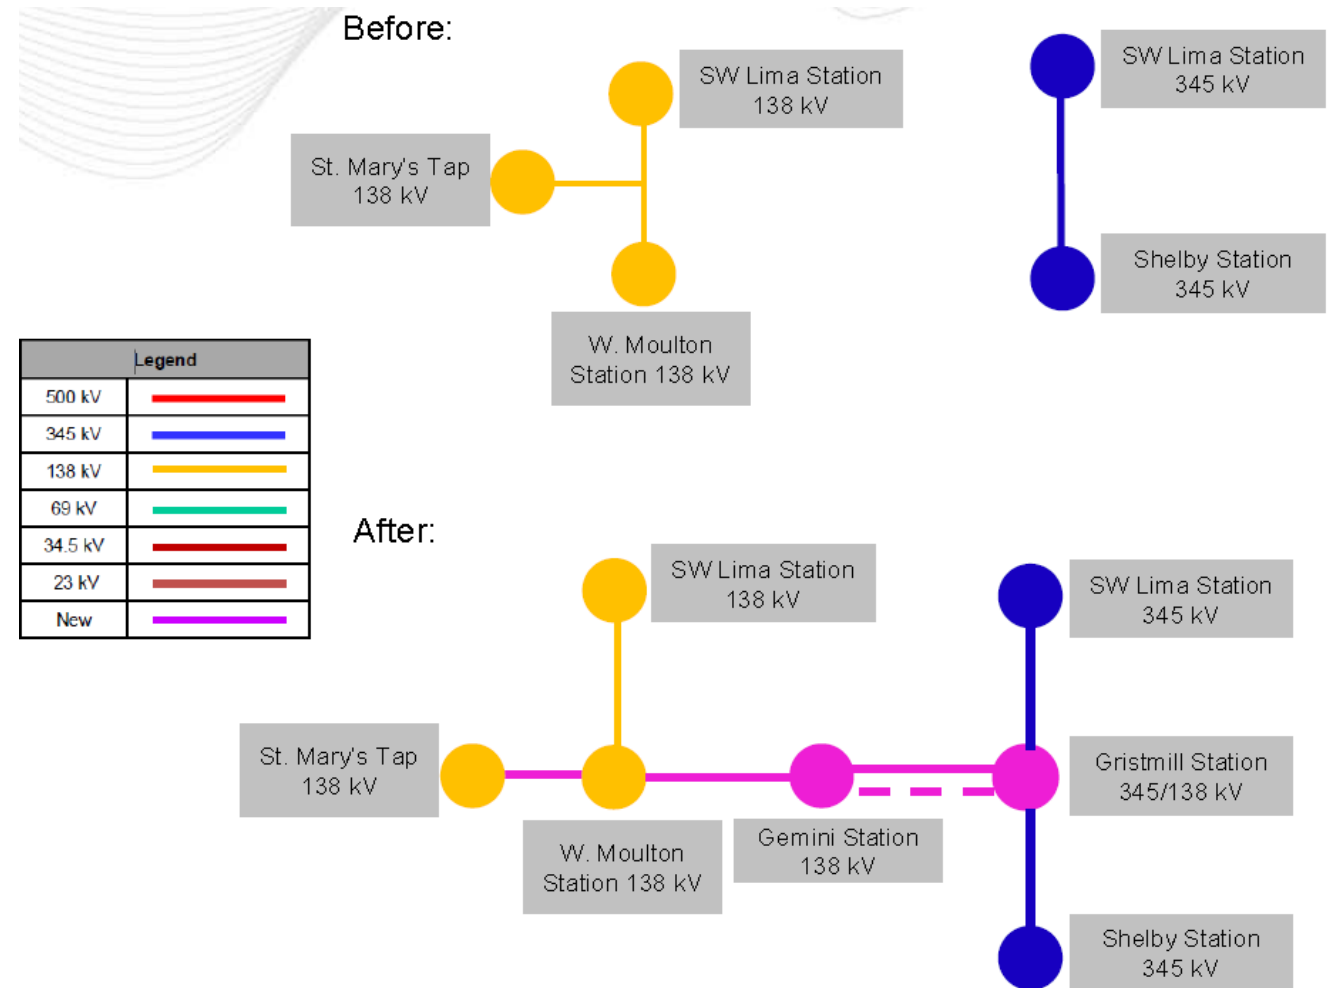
Before:

SW Lima Station
138 kV

St. Mary's Tap
138 kV

W. Moulton
Station 138 kV

SW Lima Station
345 kV

Shelby Station
345 kV

| Legend | |
|---|---|
| 500 kV | |
| 345 kV | |
| 138 kV | |
| 69 kV | |
| 34.5 kV | |
| 23 kV | |
| New | |

After:

SW Lima Station
138 kV

SW Lima Station
345 kV

St. Mary's Tap
138 kV

Gristmill Station
345/138 kV

W. Moulton
Station 138 kV

Gemini Station
138 kV

Shelby Station
345 kV